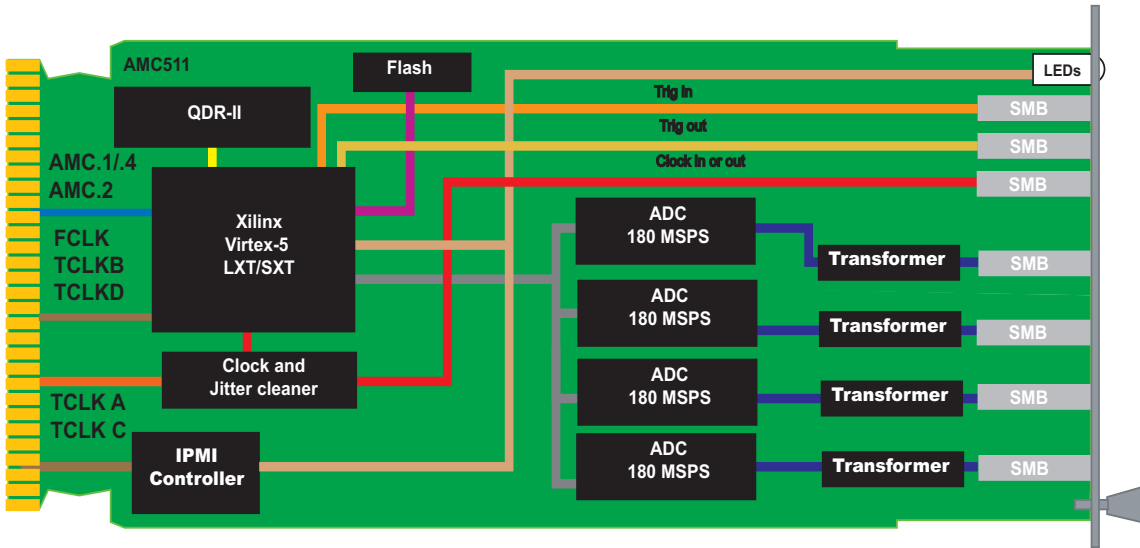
AMC511

Flash

QDR-II

LEDs

Trig in

SMB

Trig out

SMB

Clock in or out

SMB

AMC.1/.4
AMC.2

Xilinx
Virtex-5
LXT/SXT

FCLK
TCLKB
TCLKD

ADC
180 MSPS

Transformer

SMB

ADC
180 MSPS

Transformer

SMB

Clock and
Jitter cleaner

ADC
180 MSPS

Transformer

SMB

TCLK A
TCLK C

IPMI
Controller

ADC
180 MSPS

Transformer

SMB